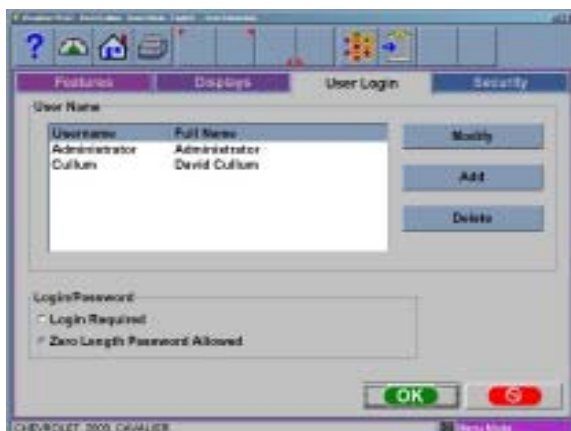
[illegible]

Features | Displays | User Login | Security

User Name

| Username | Full Name |
|---|---|
| Administrator | Administrator |
| Cullum | David Cullum |

Modify

Add

Delete

Login/Password

Login Required

Zero Length Password Allowed

OK

CHEVROLET 2000 CAVALIER

Menu Mode